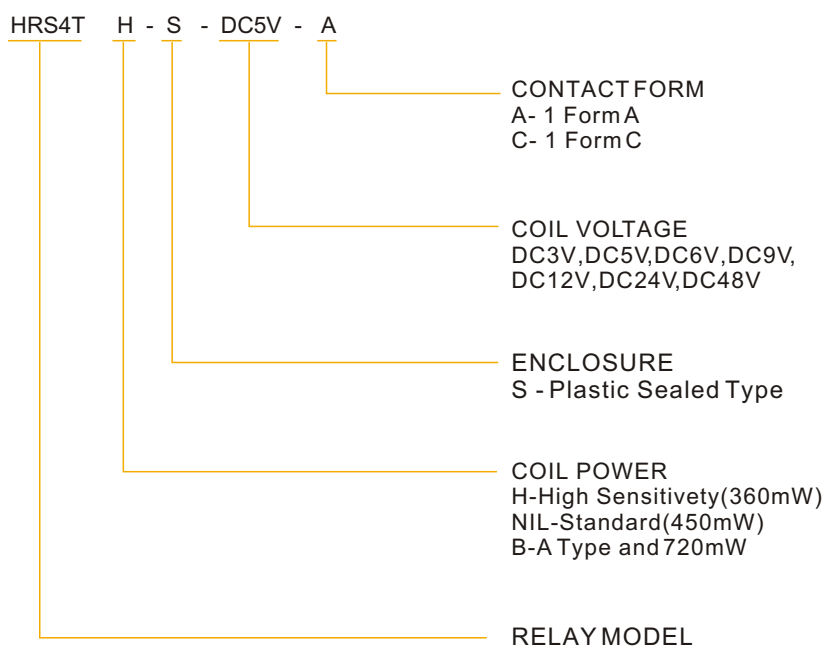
HRS4T H - S - DC5V - A

CONTACT FORM
A- 1 Form A
C- 1 Form C

COIL VOLTAGE
DC3V,DC5V,DC6V,DC9V,
DC12V,DC24V,DC48V

ENCLOSURE
S - Plastic Sealed Type

COIL POWER
H-High Sensitivety(360mW)
NIL-Standard(450mW)
B-A Type and 720mW

RELAY MODEL